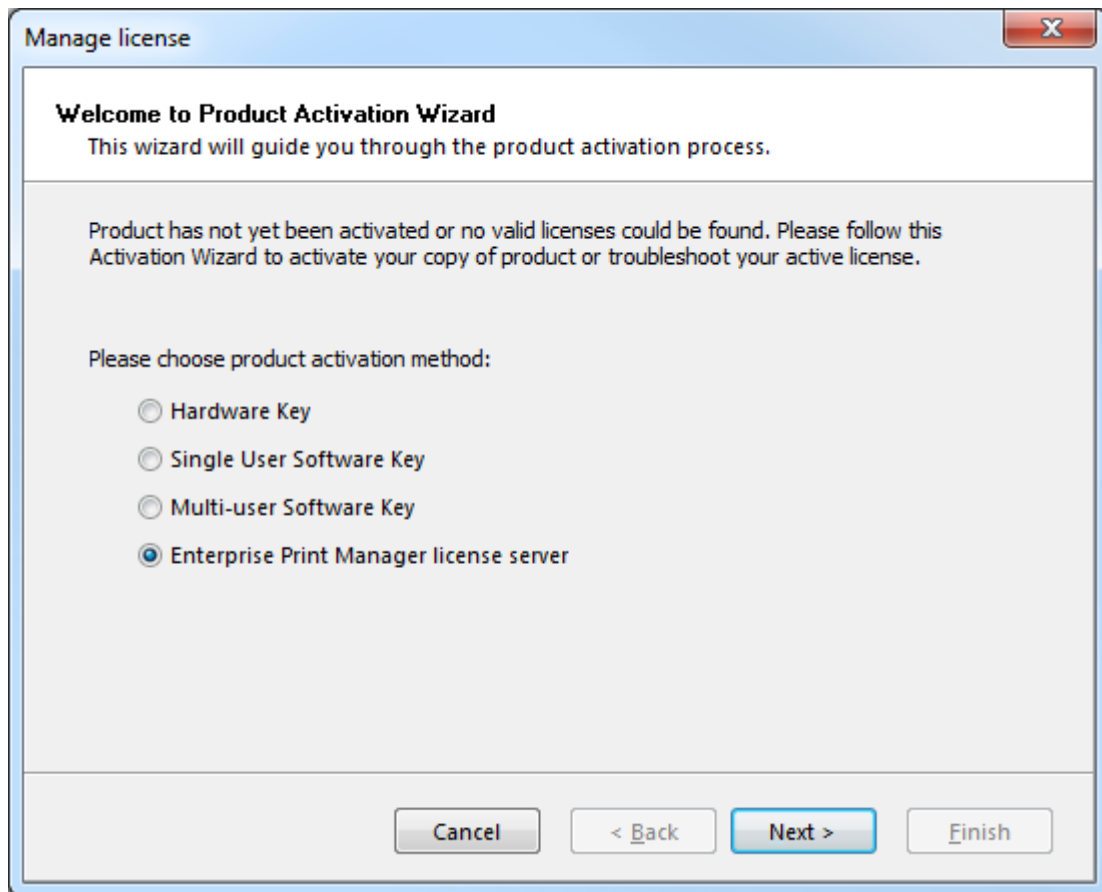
Manage license

Welcome to Product Activation Wizard
This wizard will guide you through the product activation process.

Product has not yet been activated or no valid licenses could be found. Please follow this Activation Wizard to activate your copy of product or troubleshoot your active license.

Please choose product activation method:

Hardware Key

Single User Software Key

Multi-user Software Key

Enterprise Print Manager license server

Cancel

< Back

Next >

Finish